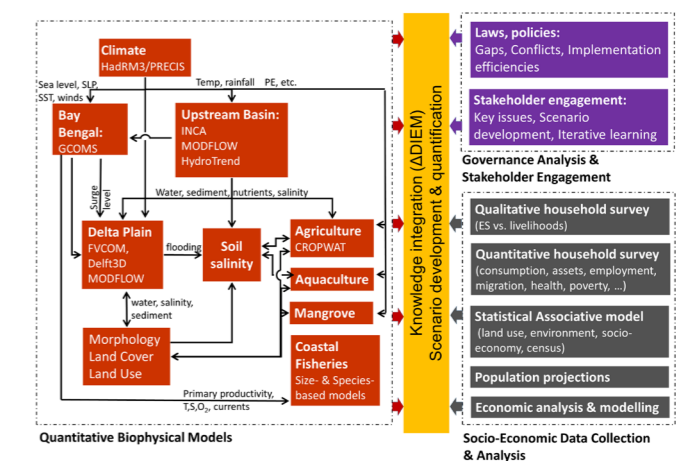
Climate
HadRM3/PRECIS

Sea level, SLP, SST, winds

Temp, rainfall

PE, etc.

Bay Bengal:
GCOMS

Upstream Basin:
INCA
MODFLOW
HydroTrend

Water, sediment, nutrients, salinity

Surge level

Delta Plain
FVCOM,
Delft3D
MODFLOW

flooding

Soil salinity

Agriculture
CROPWAT

Aquaculture

Mangrove

water, salinity, sediment

Morphology
Land Cover
Land Use

Coastal Fisheries
Size- & Species-based models

Primary productivity, $T, S, O_2$, currents

Quantitative Biophysical Models

Knowledge integration (ΔDIEM)
Scenario development & quantification

Laws, policies:
Gaps, Conflicts, Implementation efficiencies

Stakeholder engagement:
Key issues, Scenario development, Iterative learning

Governance Analysis & Stakeholder Engagement

Qualitative household survey
(ES vs. livelihoods)

Quantitative household survey
(consumption, assets, employment, migration, health, poverty, …)

Statistical Associative model
(land use, environment, socio-economy, census)

Population projections

Economic analysis & modelling

Socio-Economic Data Collection & Analysis